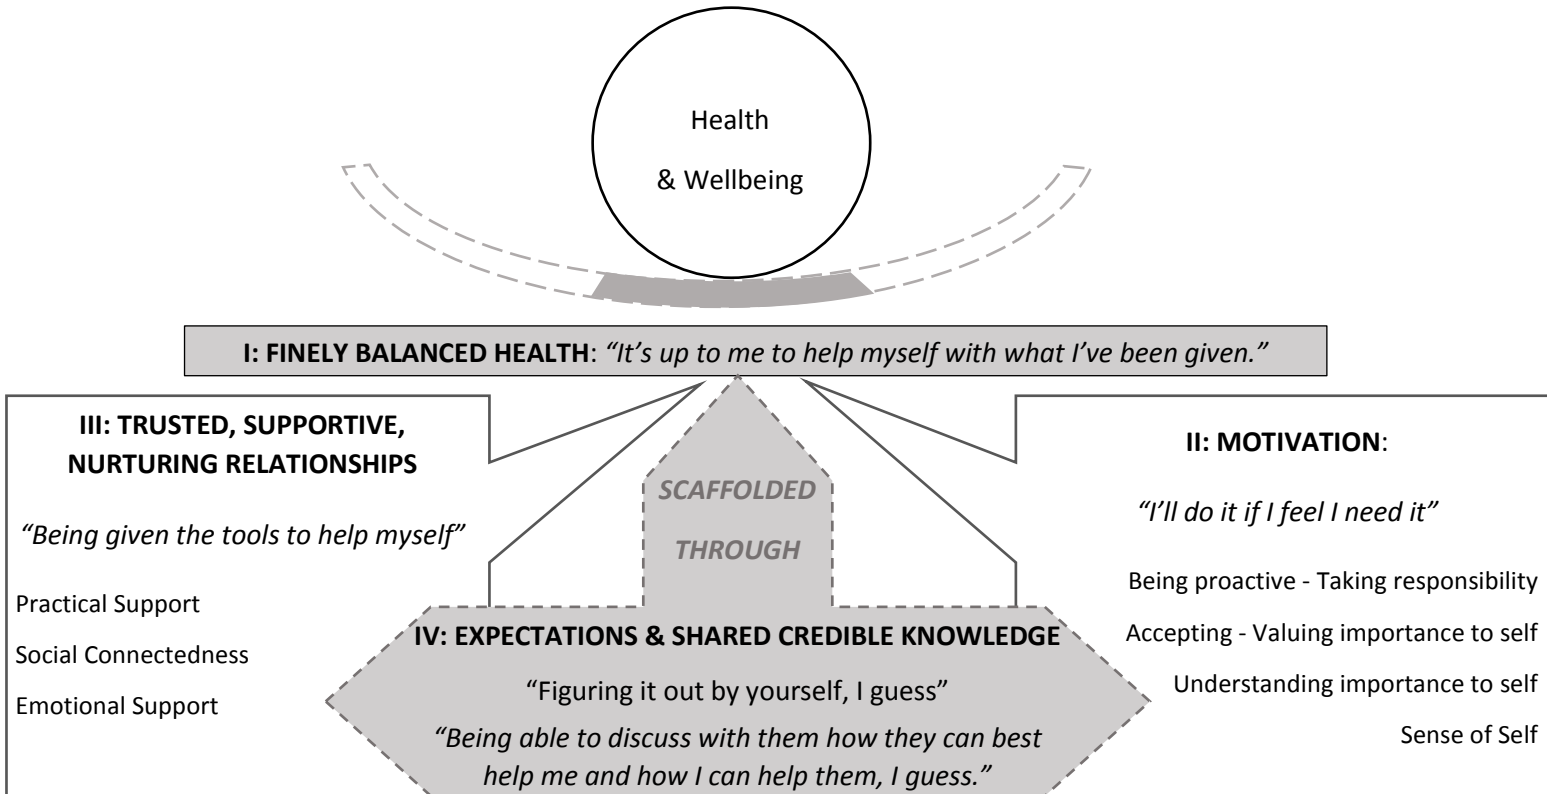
Health

& Wellbeing

**I: FINELY BALANCED HEALTH**: *"It's up to me to help myself with what I've been given."*

**III: TRUSTED, SUPPORTIVE, NURTURING RELATIONSHIPS**

*"Being given the tools to help myself"*

Practical Support

Social Connectedness

Emotional Support

*SCAFFOLDED*

*THROUGH*

**II: MOTIVATION**:

*"I'll do it if I feel I need it"*

Being proactive - Taking responsibility

Accepting - Valuing importance to self

Understanding importance to self

Sense of Self

**IV: EXPECTATIONS & SHARED CREDIBLE KNOWLEDGE**

"Figuring it out by yourself, I guess"

*"Being able to discuss with them how they can best help me and how I can help them, I guess."*